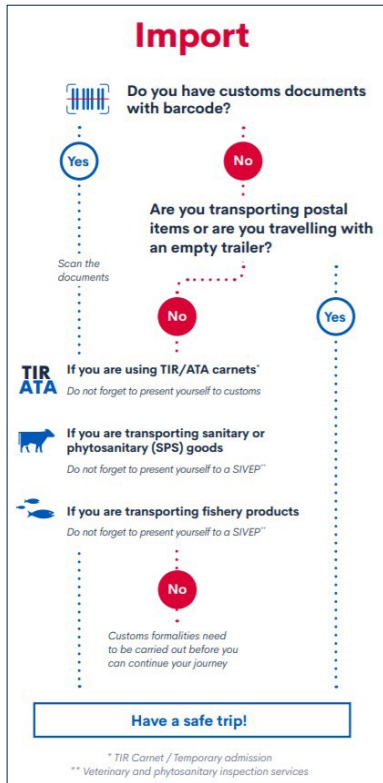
Import

Do you have customs documents with barcode?

Yes

No

Are you transporting postal items or are you travelling with an empty trailer?

Scan the documents

No

Yes

TIR ATA

If you are using TIR/ATA carnets*

Do not forget to present yourself to customs

If you are transporting sanitary or phytosanitary (SPS) goods

Do not forget to present yourself to a SIVEP**

If you are transporting fishery products

Do not forget to present yourself to a SIVEP**

No

Customs formalities need to be carried out before you can continue your journey

Have a safe trip!

* TIR Carnet / Temporary admission
** Veterinary and phytosanitary inspection services